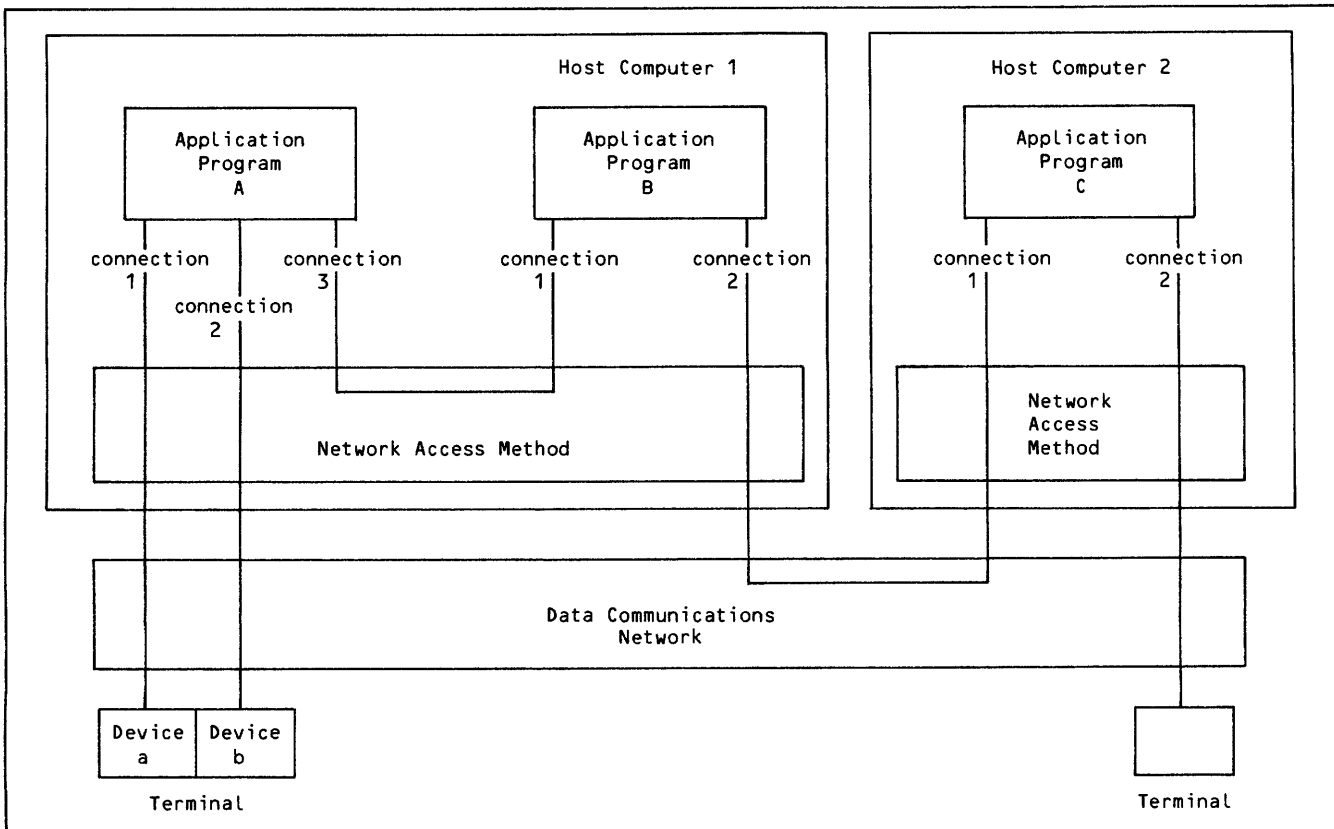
Host Computer 1

Application Program A

Application Program B

connection 1

connection 2

connection 3

connection 1

connection 2

Network Access Method

Host Computer 2

Application Program C

connection 1

connection 2

Network Access Method

Data Communications Network

Device a

Device b

Terminal

Terminal